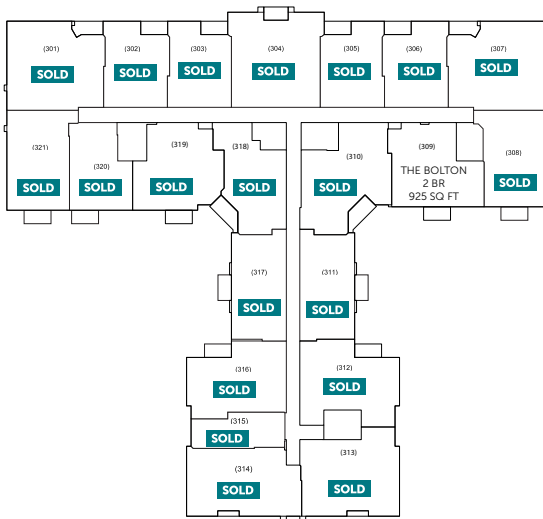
(301) SOLD
(302) SOLD
(303) SOLD
(304) SOLD
(305) SOLD
(306) SOLD
(307) SOLD
(321) SOLD
(320) SOLD
(319) SOLD
(318) SOLD
(310) SOLD
(309) THE BOLTON 2 BR 925 SQ FT
(308) SOLD
(317) SOLD
(311) SOLD
(316) SOLD
(312) SOLD
(315) SOLD
(314) SOLD
(313) SOLD